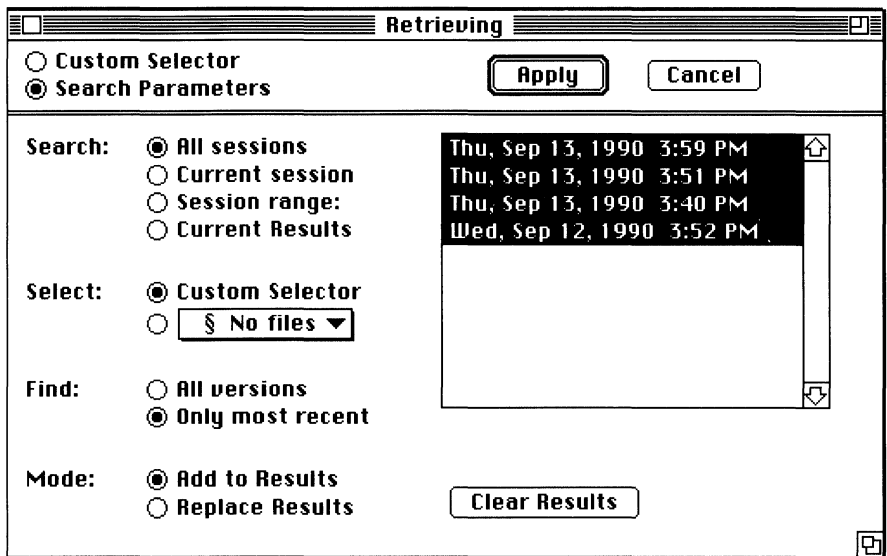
Retrieving

Custom Selector
Search Parameters

Apply
Cancel

Search: All sessions
Current session
Session range:
Current Results

Thu, Sep 13, 1990 3:59 PM
Thu, Sep 13, 1990 3:51 PM
Thu, Sep 13, 1990 3:40 PM
Wed, Sep 12, 1990 3:52 PM

Select: Custom Selector
§ No files

Find: All versions
Only most recent

Mode: Add to Results
Replace Results

Clear Results